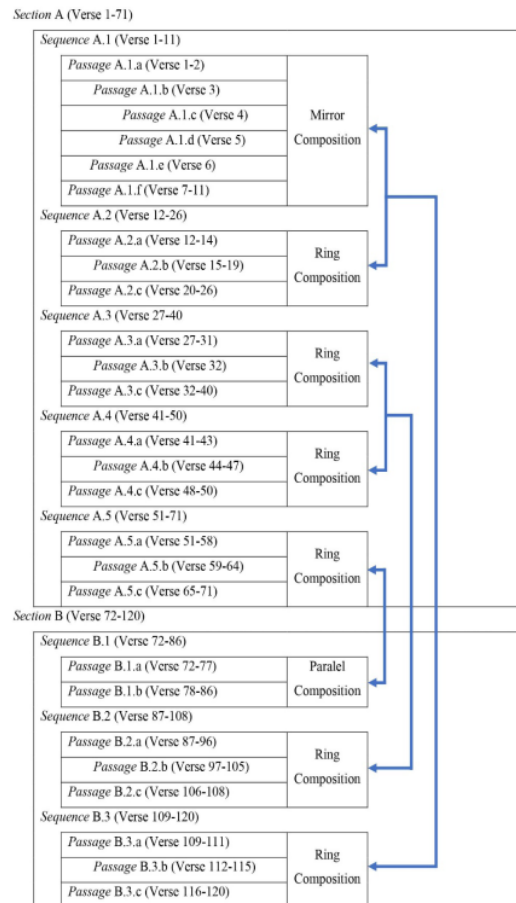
Section A (Verse 1-71)

Sequence A.1 (Verse 1-11)

| | |
|---|---|
| Passage A.1.a (Verse 1-2) | Mirror Composition |
| Passage A.1.b (Verse 3) | |
| Passage A.1.c (Verse 4) | |
| Passage A.1.d (Verse 5) | |
| Passage A.1.e (Verse 6) | |
| Passage A.1.f (Verse 7-11) | |

Sequence A.2 (Verse 12-26)

| | |
|---|---|
| Passage A.2.a (Verse 12-14) | Ring Composition |
| Passage A.2.b (Verse 15-19) | |
| Passage A.2.c (Verse 20-26) | |

Sequence A.3 (Verse 27-40)

| | |
|---|---|
| Passage A.3.a (Verse 27-31) | Ring Composition |
| Passage A.3.b (Verse 32) | |
| Passage A.3.c (Verse 32-40) | |

Sequence A.4 (Verse 41-50)

| | |
|---|---|
| Passage A.4.a (Verse 41-43) | Ring Composition |
| Passage A.4.b (Verse 44-47) | |
| Passage A.4.c (Verse 48-50) | |

Sequence A.5 (Verse 51-71)

| | |
|---|---|
| Passage A.5.a (Verse 51-58) | Ring Composition |
| Passage A.5.b (Verse 59-64) | |
| Passage A.5.c (Verse 65-71) | |

Section B (Verse 72-120)

Sequence B.1 (Verse 72-86)

| | |
|---|---|
| Passage B.1.a (Verse 72-77) | Paralel Composition |
| Passage B.1.b (Verse 78-86) | |

Sequence B.2 (Verse 87-108)

| | |
|---|---|
| Passage B.2.a (Verse 87-96) | Ring Composition |
| Passage B.2.b (Verse 97-105) | |
| Passage B.2.c (Verse 106-108) | |

Sequence B.3 (Verse 109-120)

| | |
|---|---|
| Passage B.3.a (Verse 109-111) | Ring Composition |
| Passage B.3.b (Verse 112-115) | |
| Passage B.3.c (Verse 116-120) | |